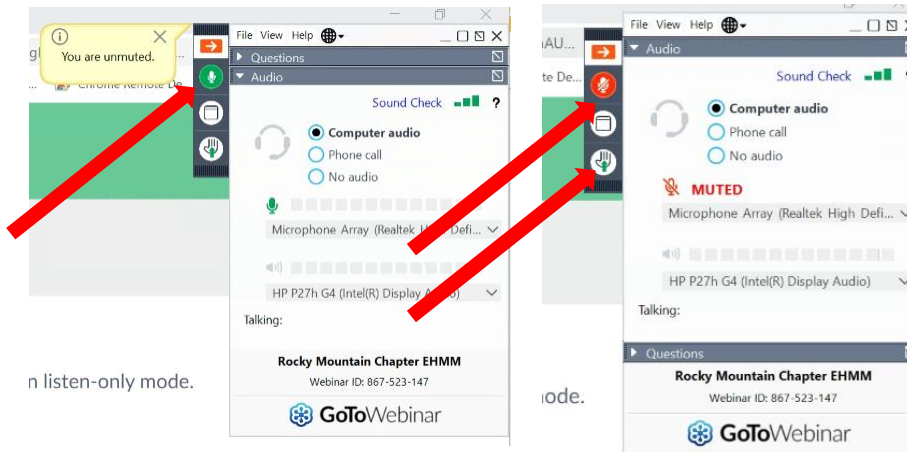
You are unmuted.

File View Help

Questions

Audio

Sound Check ?

Computer audio

Phone call

No audio

Microphone Array (Realtek H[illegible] Defi...

HP P27h G4 (Intel(R) Display A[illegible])

Talking:

Rocky Mountain Chapter EHMM

Webinar ID: 867-523-147

GoToWebinar

n listen-only mode.

File View Help

Audio

Sound Check

Computer audio

Phone call

No audio

MUTED

Microphone Array (Realtek High Defi...

HP P27h G4 (Intel(R) Display Audio)

Talking:

Questions

Rocky Mountain Chapter EHMM

Webinar ID: 867-523-147

GoToWebinar

node.